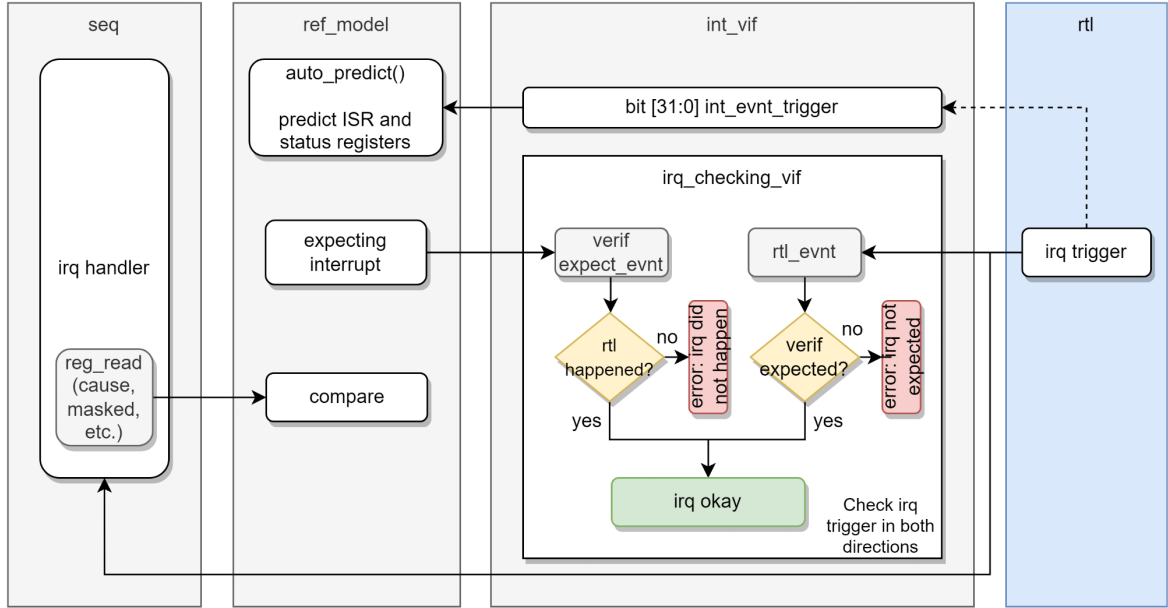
seq

ref_model

int_vif

rtl

irq handler

reg_read (cause, masked, etc.)

auto_predict()

predict ISR and status registers

expecting interrupt

compare

bit [31:0] int_evnt_trigger

irq_checking_vif

verif expect_evnt

rtl_evnt

rtl happened?

no

error: irq did not happen

yes

verif expected?

no

error: irq not expected

yes

irq okay

Check irq trigger in both directions

irq trigger